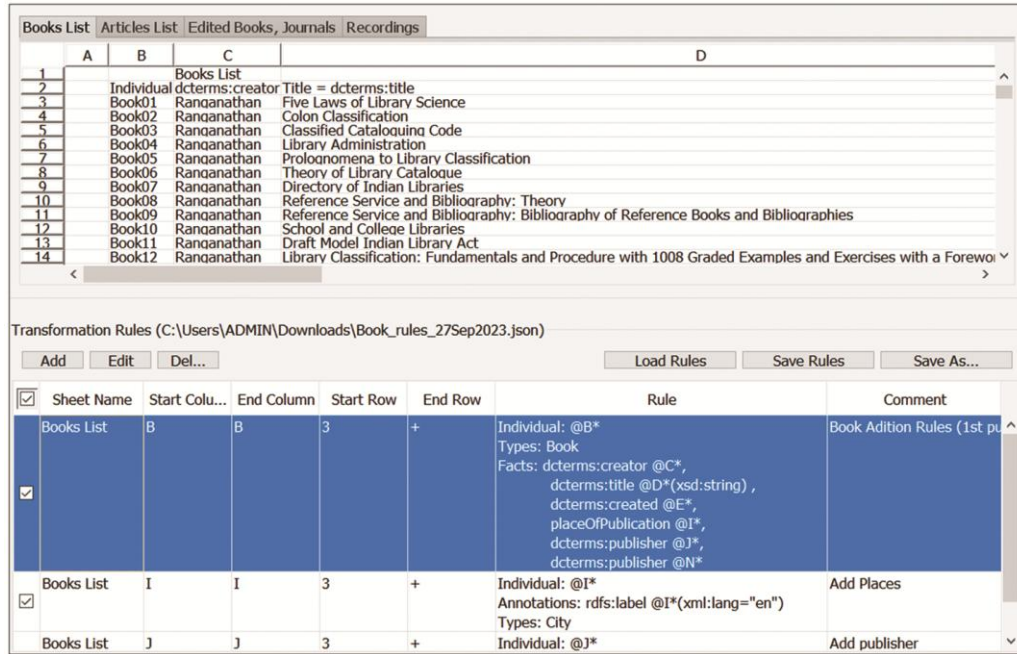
Books List | Articles List | Edited Books, Journals | Recordings

| | A | B | C | D |
|---|---|---|---|---|
| 1 | | | Books List | |
| 2 | | Individual | dcterms:creator | Title = dcterms:title |
| 3 | | Book01 | Ranganathan | Five Laws of Library Science |
| 4 | | Book02 | Ranganathan | Colon Classification |
| 5 | | Book03 | Ranganathan | Classified Cataloguing Code |
| 6 | | Book04 | Ranganathan | Library Administration |
| 7 | | Book05 | Ranganathan | Prolognomena to Library Classification |
| 8 | | Book06 | Ranganathan | Theory of Library Catalogue |
| 9 | | Book07 | Ranganathan | Directory of Indian Libraries |
| 10 | | Book08 | Ranganathan | Reference Service and Bibliography: Theory |
| 11 | | Book09 | Ranganathan | Reference Service and Bibliography: Bibliography of Reference Books and Bibliographies |
| 12 | | Book10 | Ranganathan | School and College Libraries |
| 13 | | Book11 | Ranganathan | Draft Model Indian Library Act |
| 14 | | Book12 | Ranganathan | Library Classification: Fundamentals and Procedure with 1008 Graded Examples and Exercises with a Forewo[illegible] |

Transformation Rules (C:\Users\ADMIN\Downloads\Book_rules_27Sep2023.json)

Add | Edit | Del... | Load Rules | Save Rules | Save As...

| ☑ | Sheet Name | Start Colu... | End Column | Start Row | End Row | Rule | Comment |
|---|---|---|---|---|---|---|---|
| ☑ | Books List | B | B | 3 | + | Individual: @B* Types: Book Facts: dcterms:creator @C*, dcterms:title @D*(xsd:string) , dcterms:created @E*, placeOfPublication @I*, dcterms:publisher @J*, dcterms:publisher @N* | Book Adition Rules (1st pu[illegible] |
| ☑ | Books List | I | I | 3 | + | Individual: @I* Annotations: rdfs:label @I*(xml:lang="en") Types: City | Add Places |
| | Books List | J | J | 3 | + | Individual: @J* | Add publisher |